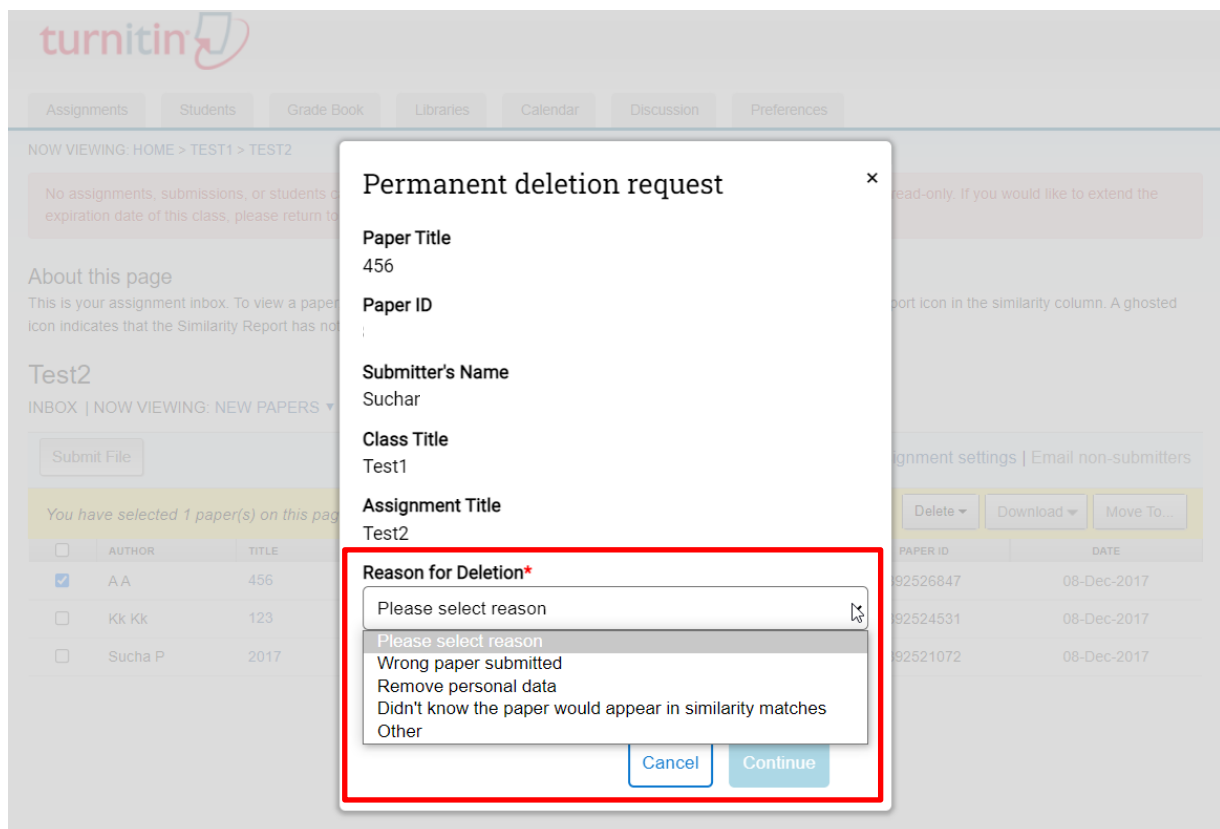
turnitin

Assignments Students Grade Book Libraries Calendar Discussion Preferences

NOW VIEWING: HOME > TEST1 > TEST2

No assignments, submissions, or students c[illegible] read-only. If you would like to extend the expiration date of this class, please return to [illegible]

About this page
This is your assignment inbox. To view a paper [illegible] port icon in the similarity column. A ghosted icon indicates that the Similarity Report has no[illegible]

Test2
INBOX | NOW VIEWING: NEW PAPERS ▾

Submit File

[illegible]ignment settings | Email non-submitters

You have selected 1 paper(s) on this pag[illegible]

Delete ▾ Download ▾ Move To...

| | AUTHOR | TITLE | PAPER ID | DATE |
|---|---|---|---|---|
| | A A | 456 | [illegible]392526847 | 08-Dec-2017 |
| | Kk Kk | 123 | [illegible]92524531 | 08-Dec-2017 |
| | Sucha P | 2017 | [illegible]92521072 | 08-Dec-2017 |

Permanent deletion request
×

Paper Title
456

Paper ID

Submitter's Name
Suchar

Class Title
Test1

Assignment Title
Test2

Reason for Deletion*
Please select reason
Please select reason
Wrong paper submitted
Remove personal data
Didn't know the paper would appear in similarity matches
Other

Cancel
Continue